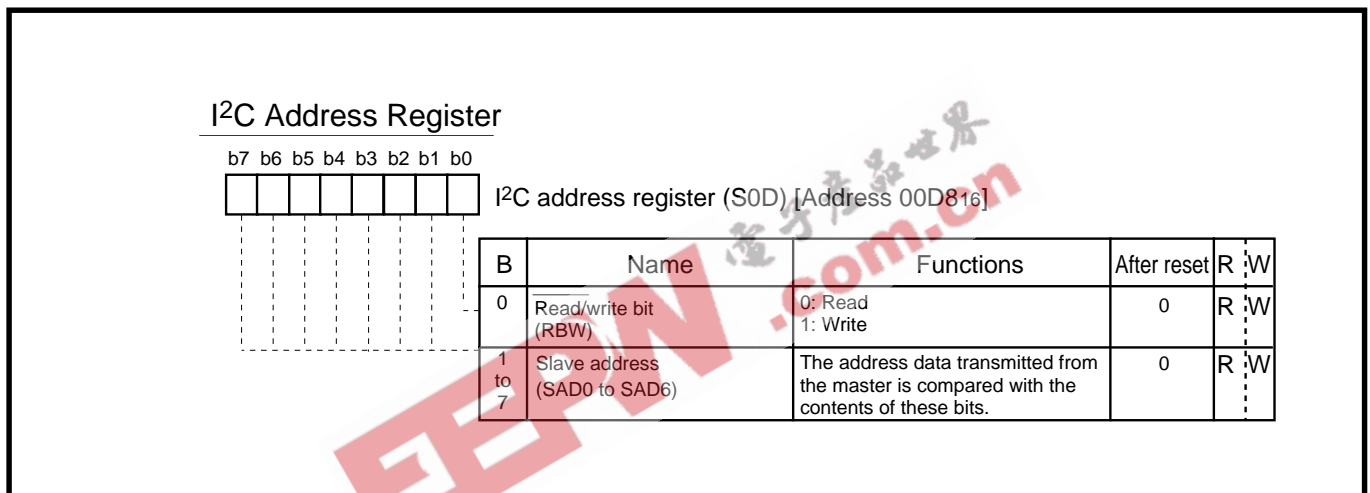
I$^2$C Address Register

b7 b6 b5 b4 b3 b2 b1 b0

I$^2$C address register (S0D) [Address 00D8$_{16}$]

| B | Name | Functions | After reset | R | W |
|---|---|---|---|---|---|
| 0 | $\overline{\text{Read}}$/write bit (RBW) | 0: Read 1: Write | 0 | R | W |
| 1 to 7 | Slave address (SAD0 to SAD6) | The address data transmitted from the master is compared with the contents of these bits. | 0 | R | W |

电子产品世界 EEPW .com.cn